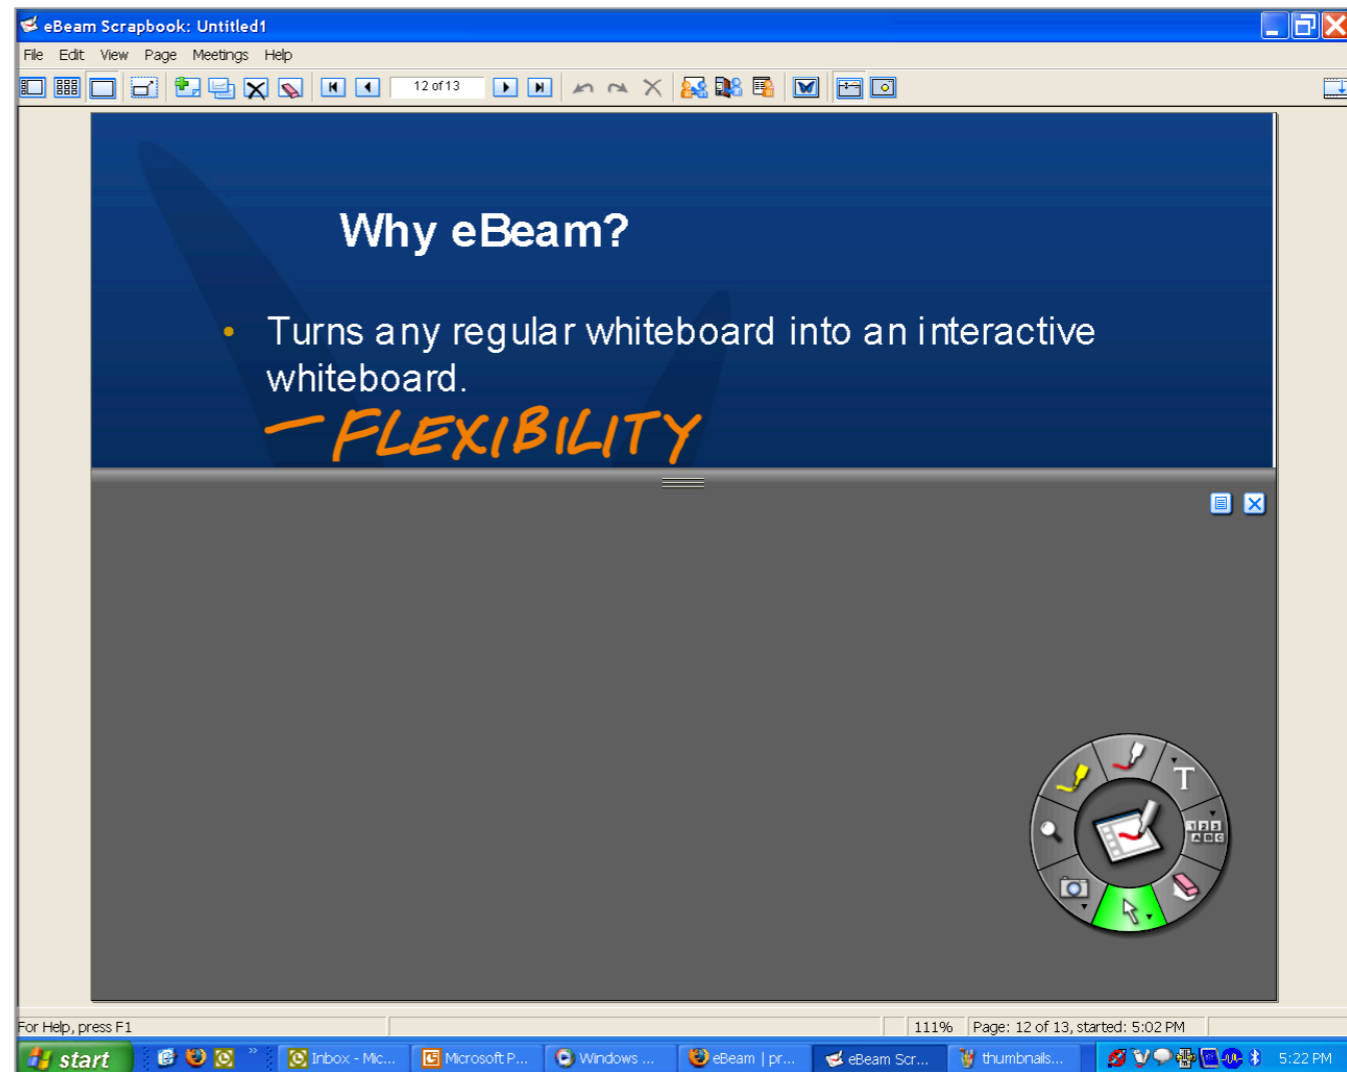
eBeam Scrapbook: Untitled1

File Edit View Page Meetings Help

12 of 13

Why eBeam?

• Turns any regular whiteboard into an interactive whiteboard.

— FLEXIBILITY

T

123 ABC

For Help, press F1

111%

Page: 12 of 13, started: 5:02 PM

start

Inbox - Mic...

Microsoft P...

Windows ...

eBeam | pr...

eBeam Scr...

thumbnails...

5:22 PM